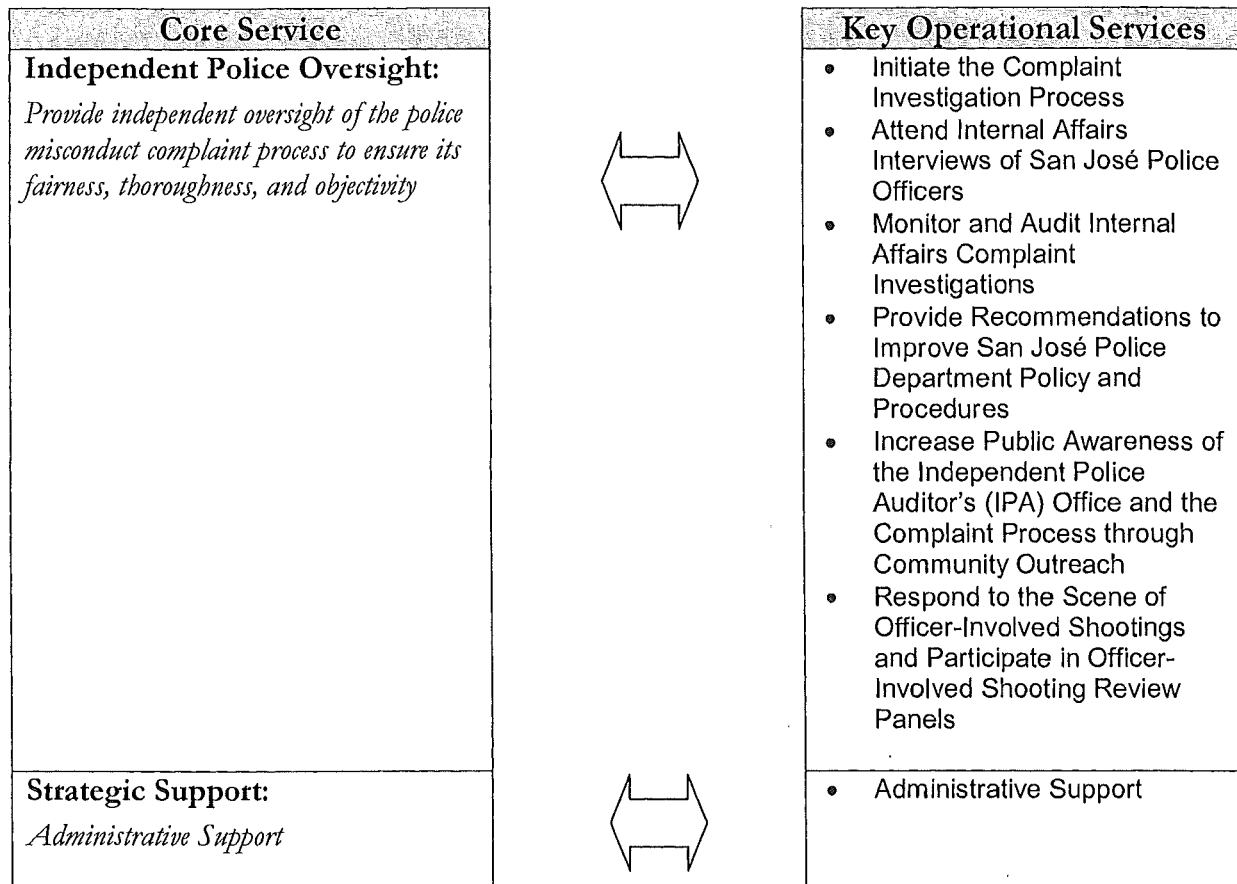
Core Service

Independent Police Oversight:

*Provide independent oversight of the police misconduct complaint process to ensure its fairness, thoroughness, and objectivity*

Strategic Support:

*Administrative Support*

Key Operational Services

- Initiate the Complaint Investigation Process
- Attend Internal Affairs Interviews of San José Police Officers
- Monitor and Audit Internal Affairs Complaint Investigations
- Provide Recommendations to Improve San José Police Department Policy and Procedures
- Increase Public Awareness of the Independent Police Auditor's (IPA) Office and the Complaint Process through Community Outreach
- Respond to the Scene of Officer-Involved Shootings and Participate in Officer-Involved Shooting Review Panels

- Administrative Support